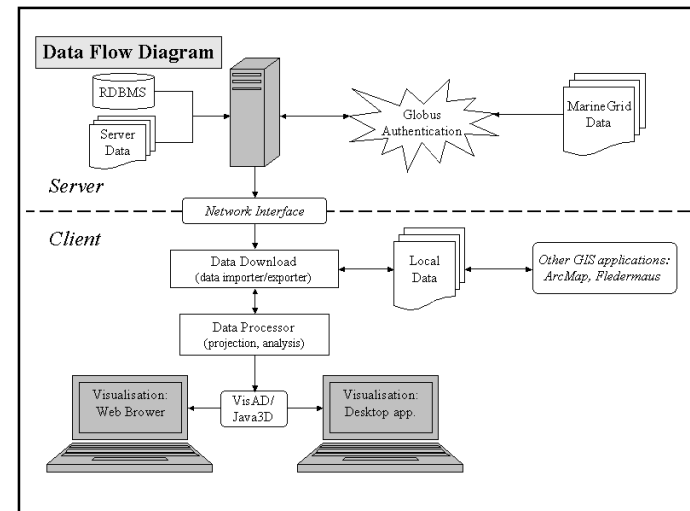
Data Flow Diagram

RDBMS

Server Data

Globus Authentication

MarineGrid Data

Server

Network Interface

Client

Data Download (data importer/exporter)

Local Data

Other GIS applications: ArcMap, Fledermaus

Data Processor (projection, analysis)

Visualisation: Web Brower

VisAD/ Java3D

Visualisation: Desktop app.